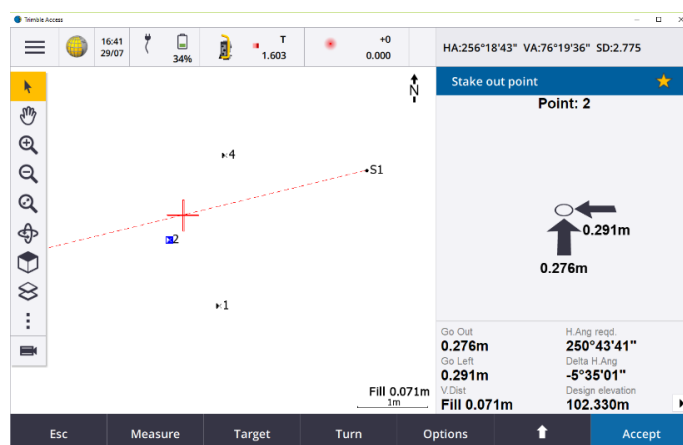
Trimble Access

16:41
29/07

34%

T
1.603

+0
0.000

HA:256°18'43" VA:76°19'36" SD:2.775

N

4

S1

2

1

Fill 0.071m
1m

Stake out point

Point: 2

0.291m

0.276m

Go Out
0.276m
Go Left
0.291m
V.Dist
Fill 0.071m

H.Ang reqd.
250°43'41"
Delta H.Ang
-5°35'01"
Design elevation
102.330m

Esc
Measure
Target
Turn
Options
Accept